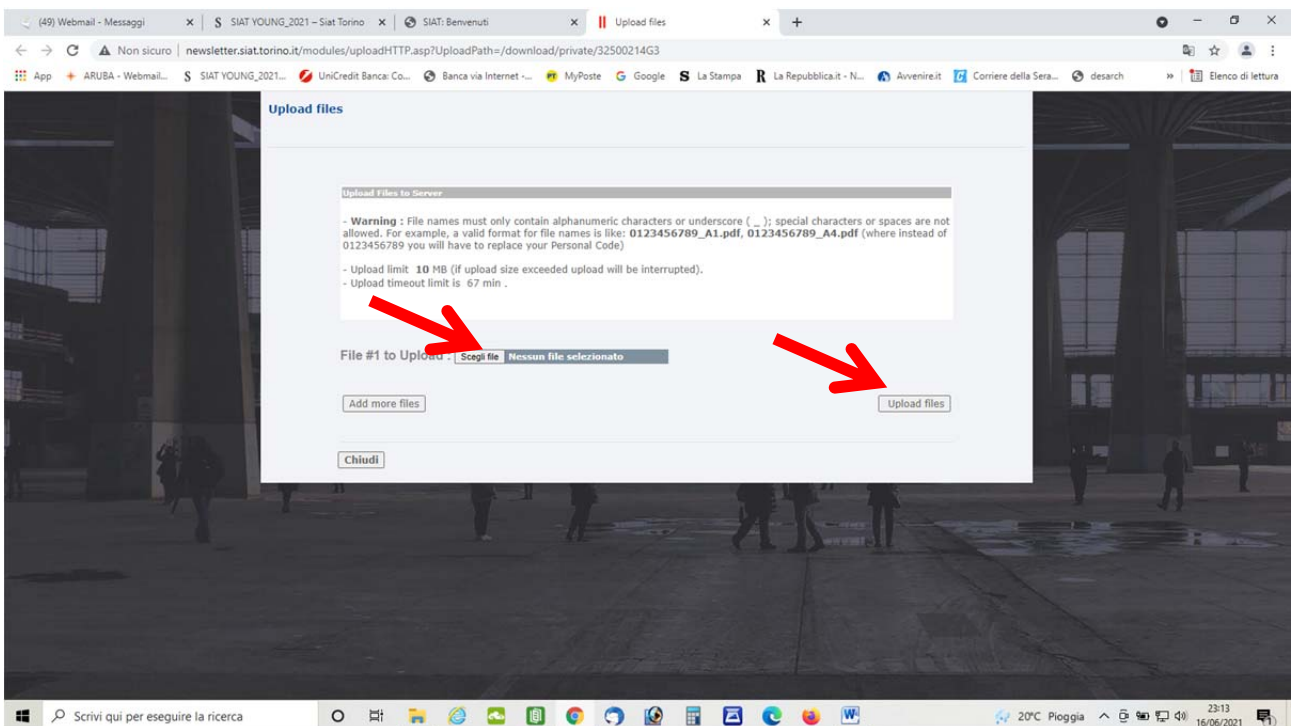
(49) Webmail - Messaggi ×
SIAT YOUNG_2021 – Siat Torino ×
SIAT: Benvenuti ×
Upload files ×
+

Non sicuro | newsletter.siat.torino.it/modules/uploadHTTP.asp?UploadPath=/download/private/32500214G3

App ARUBA - Webmail... SIAT YOUNG_2021... UniCredit Banca: Co... Banca via Internet -... MyPoste Google La Stampa La Repubblica.it - N... Avvenire.it Corriere della Sera... desarch » Elenco di lettura

Upload files

Upload Files to Server

- **Warning :** File names must only contain alphanumeric characters or underscore ( _ ); special characters or spaces are not allowed. For example, a valid format for file names is like: **0123456789_A1.pdf, 0123456789_A4.pdf** (where instead of 0123456789 you will have to replace your Personal Code)

- Upload limit **10** MB (if upload size exceeded upload will be interrupted).
- Upload timeout limit is 67 min .

File #1 to Upload : Scegli file Nessun file selezionato

Add more files

Upload files

Chiudi

Scrivi qui per eseguire la ricerca

20°C Pioggia 23:13 16/06/2021